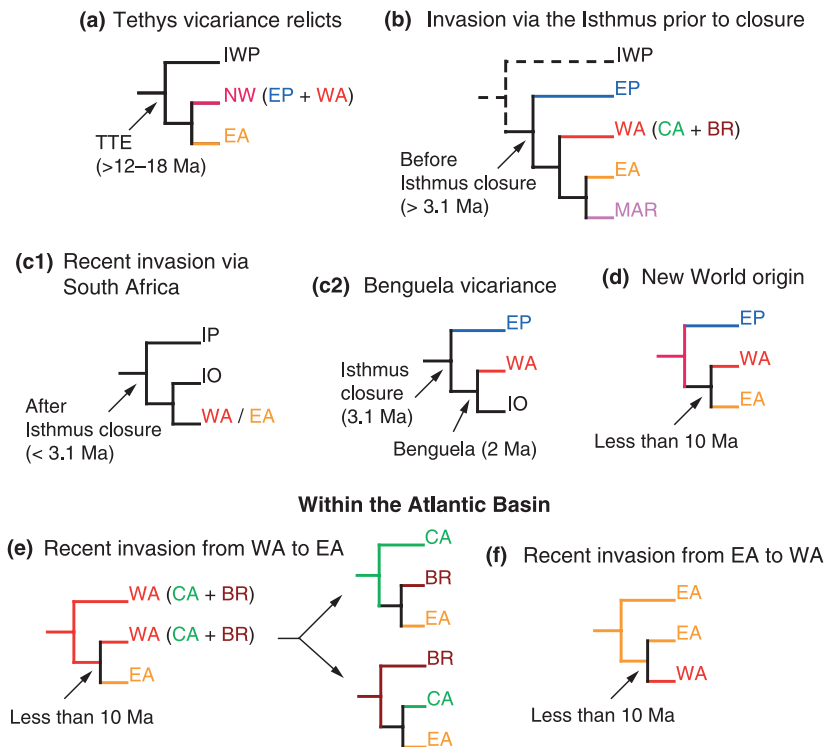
(a) Tethys vicariance relicts

IWP
NW (EP + WA)
EA
TTE (>12–18 Ma)

(b) Invasion via the Isthmus prior to closure

IWP
EP
WA (CA + BR)
EA
MAR
Before Isthmus closure (> 3.1 Ma)

(c1) Recent invasion via South Africa

IP
IO
WA / EA
After Isthmus closure (< 3.1 Ma)

(c2) Benguela vicariance

EP
WA
IO
Isthmus closure (3.1 Ma)
Benguela (2 Ma)

(d) New World origin

EP
WA
EA
Less than 10 Ma

Within the Atlantic Basin

(e) Recent invasion from WA to EA

WA (CA + BR)
WA (CA + BR)
EA
Less than 10 Ma

CA
BR
EA

BR
CA
EA

(f) Recent invasion from EA to WA

EA
EA
WA
Less than 10 Ma